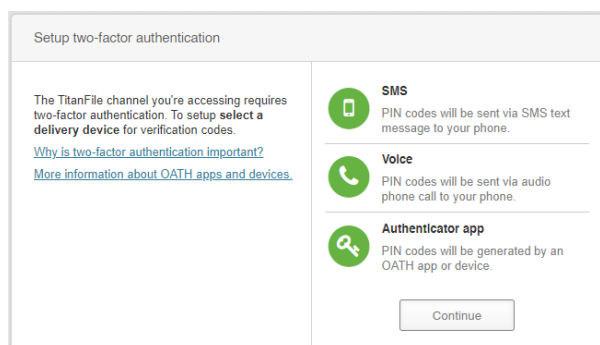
Setup two-factor authentication

The TitanFile channel you're accessing requires two-factor authentication. To setup **select a delivery device** for verification codes.

Why is two-factor authentication important?

More information about OATH apps and devices.

SMS

PIN codes will be sent via SMS text message to your phone.

Voice

PIN codes will be sent via audio phone call to your phone.

Authenticator app

PIN codes will be generated by an OATH app or device.

Continue